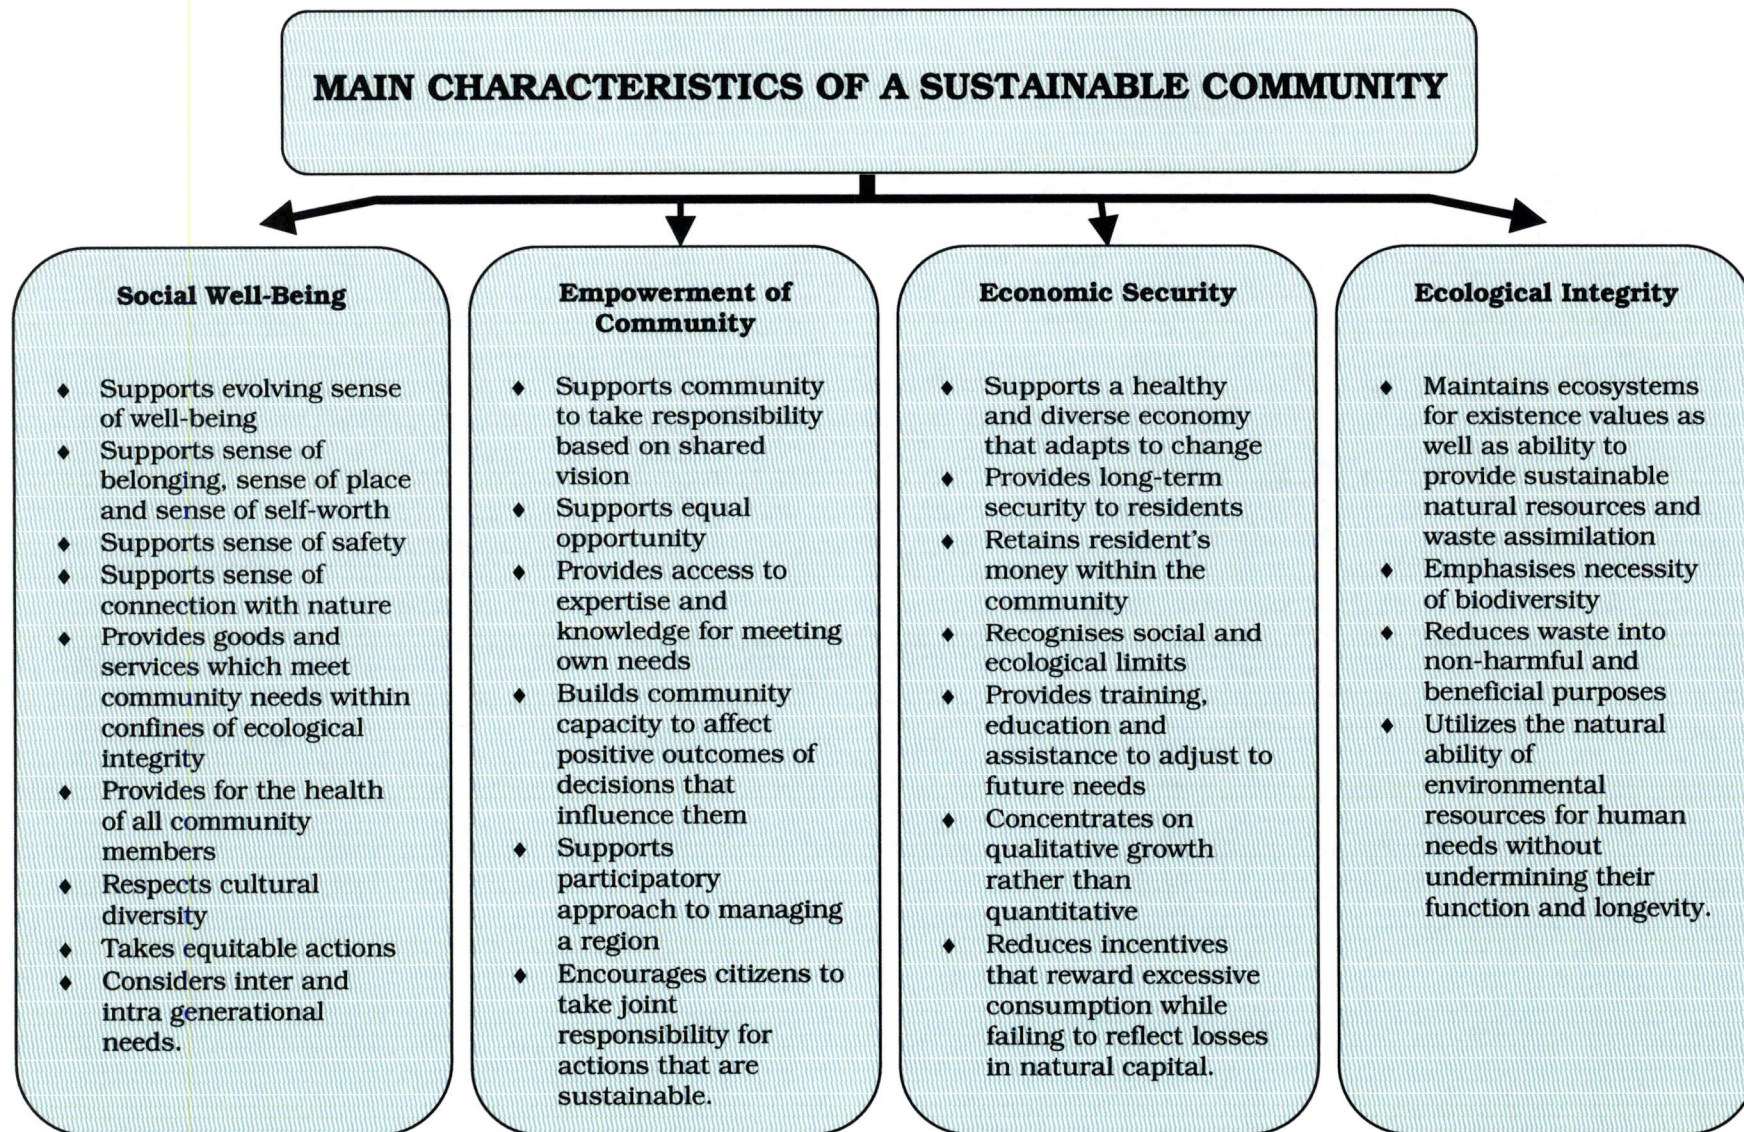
MAIN CHARACTERISTICS OF A SUSTAINABLE COMMUNITY

Social Well-Being

- Supports evolving sense of well-being
- Supports sense of belonging, sense of place and sense of self-worth
- Supports sense of safety
- Supports sense of connection with nature
- Provides goods and services which meet community needs within confines of ecological integrity
- Provides for the health of all community members
- Respects cultural diversity
- Takes equitable actions
- Considers inter and intra generational needs.

Empowerment of Community

- Supports community to take responsibility based on shared vision
- Supports equal opportunity
- Provides access to expertise and knowledge for meeting own needs
- Builds community capacity to affect positive outcomes of decisions that influence them
- Supports participatory approach to managing a region
- Encourages citizens to take joint responsibility for actions that are sustainable.

Economic Security

- Supports a healthy and diverse economy that adapts to change
- Provides long-term security to residents
- Retains resident's money within the community
- Recognises social and ecological limits
- Provides training, education and assistance to adjust to future needs
- Concentrates on qualitative growth rather than quantitative
- Reduces incentives that reward excessive consumption while failing to reflect losses in natural capital.

Ecological Integrity

- Maintains ecosystems for existence values as well as ability to provide sustainable natural resources and waste assimilation
- Emphasises necessity of biodiversity
- Reduces waste into non-harmful and beneficial purposes
- Utilizes the natural ability of environmental resources for human needs without undermining their function and longevity.